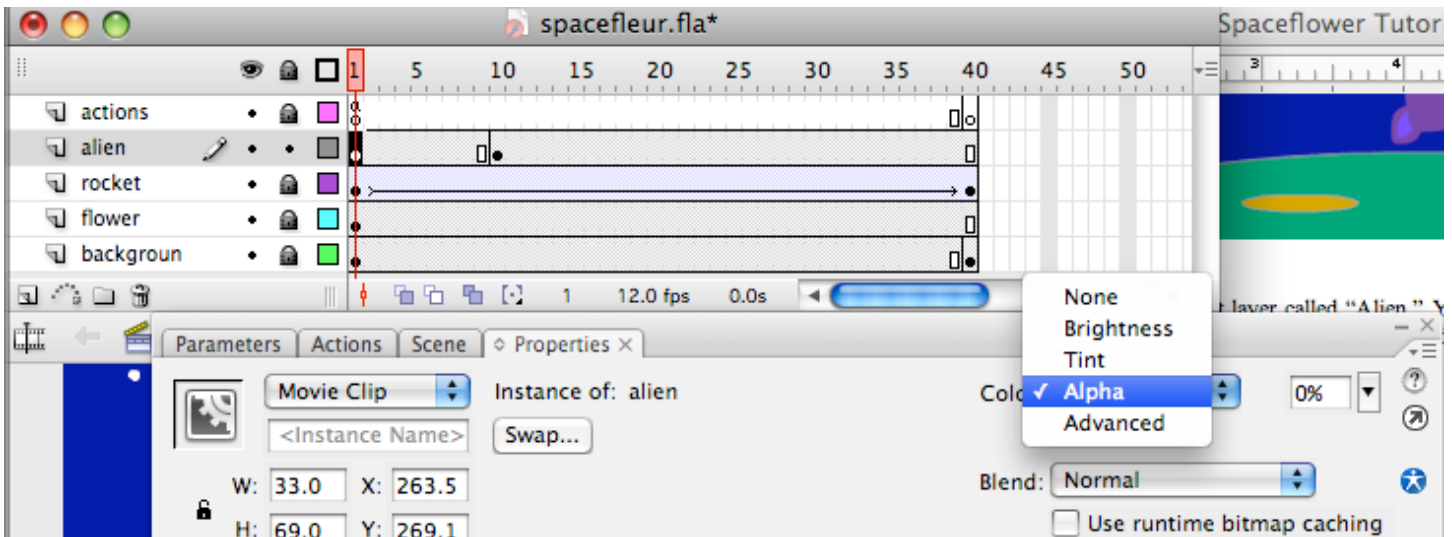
spacefleur.fla*

Spaceflower Tutor

1 5 10 15 20 25 30 35 40 45 50

actions
alien
rocket
flower
backgroun

1 12.0 fps 0.0s

t layer called "Alien." Y

Parameters Actions Scene Properties

Movie Clip
Instance of: alien
<Instance Name>
Swap...

W: 33.0 X: 263.5
H: 69.0 Y: 269.1

Colo
None
Brightness
Tint
✓ Alpha
Advanced

0%

Blend: Normal

Use runtime bitmap caching